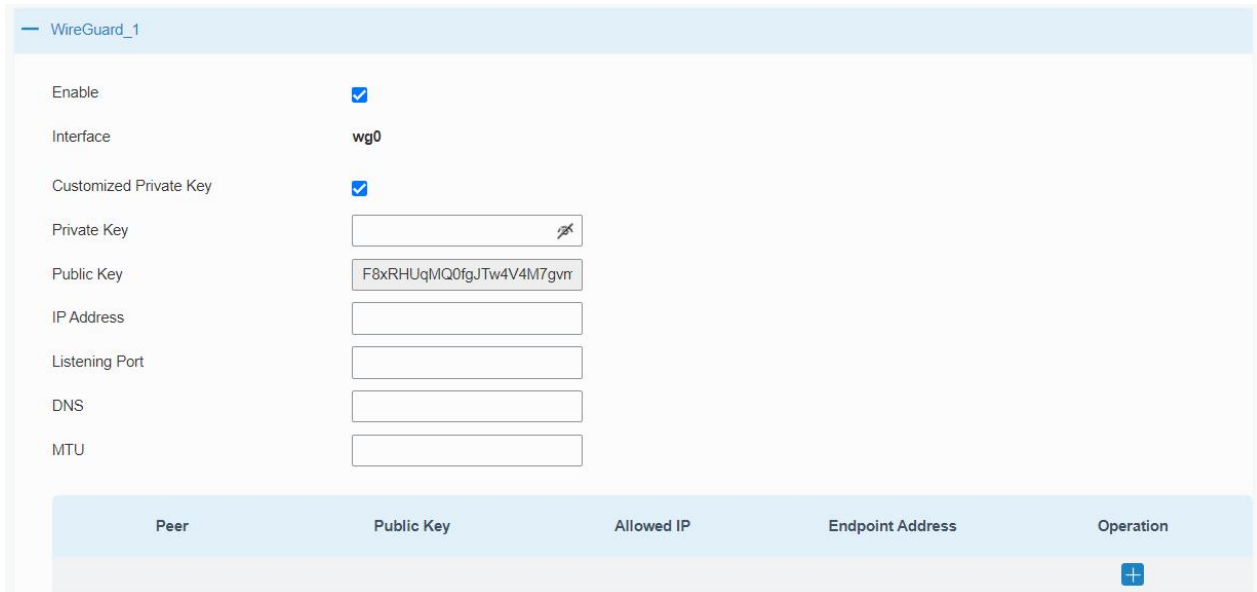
— WireGuard_1

Enable

Interface wg0

Customized Private Key

Private Key

Public Key F8xRHUqMQ0fgJTw4V4M7gvm

IP Address

Listening Port

DNS

MTU

| Peer | Public Key | Allowed IP | Endpoint Address | Operation |
|---|---|---|---|---|
| | | | | + |